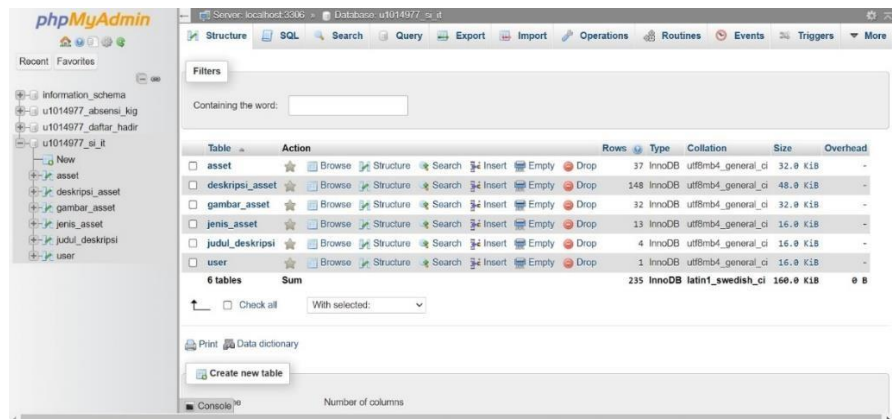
phpMyAdmin

Recent Favorites

information_schema
u1014977_absensi_kig
u1014977_daftar_hadir
u1014977_si_it
New
asset
deskripsi_asset
gambar_asset
jenis_asset
judul_deskripsi
user

Server: localhost:3306 » Database: u1014977_si_it

Structure SQL Search Query Export Import Operations Routines Events Triggers More

Filters

Containing the word:

| | Table | Action | | | | | | | Rows | Type | Collation | Size | Overhead |
|---|---|---|---|---|---|---|---|---|---|---|---|---|---|
| | asset | | Browse | Structure | Search | Insert | Empty | Drop | 37 | InnoDB | utf8mb4_general_ci | 32.0 KiB | - |
| | deskripsi_asset | | Browse | Structure | Search | Insert | Empty | Drop | 148 | InnoDB | utf8mb4_general_ci | 48.0 KiB | - |
| | gambar_asset | | Browse | Structure | Search | Insert | Empty | Drop | 32 | InnoDB | utf8mb4_general_ci | 32.0 KiB | - |
| | jenis_asset | | Browse | Structure | Search | Insert | Empty | Drop | 13 | InnoDB | utf8mb4_general_ci | 16.0 KiB | - |
| | judul_deskripsi | | Browse | Structure | Search | Insert | Empty | Drop | 4 | InnoDB | utf8mb4_general_ci | 16.0 KiB | - |
| | user | | Browse | Structure | Search | Insert | Empty | Drop | 1 | InnoDB | utf8mb4_general_ci | 16.0 KiB | - |
| | 6 tables | Sum | | | | | | | 235 | InnoDB | latin1_swedish_ci | 160.0 KiB | 0 B |

Check all With selected:

Print Data dictionary

Create new table

Console Number of columns